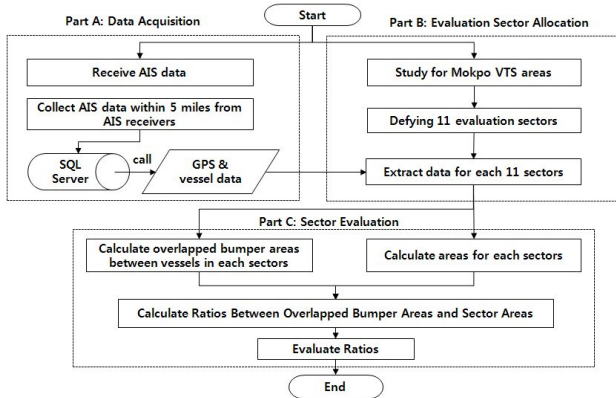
Start

Part A: Data Acquisition

Receive AIS data

Collect AIS data within 5 miles from AIS receivers

SQL Server

call

GPS & vessel data

Part B: Evaluation Sector Allocation

Study for Mokpo VTS areas

Defying 11 evaluation sectors

Extract data for each 11 sectors

Part C: Sector Evaluation

Calculate overlapped bumper areas between vessels in each sectors

Calculate areas for each sectors

Calculate Ratios Between Overlapped Bumper Areas and Sector Areas

Evaluate Ratios

End